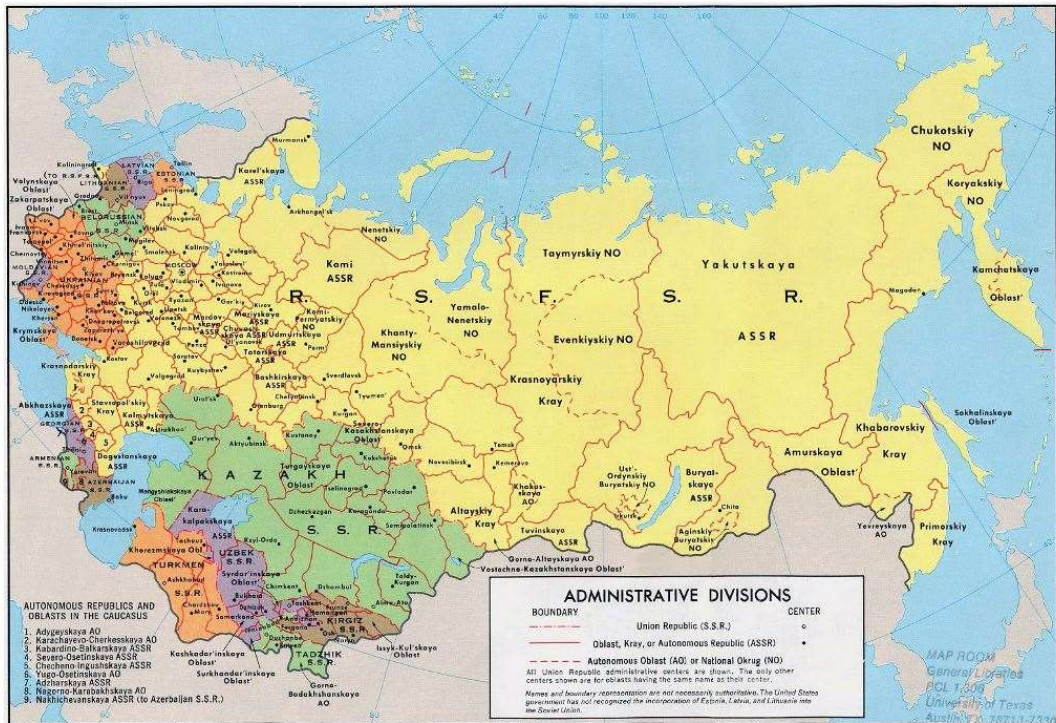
Chukotskiy NO

Koryakskiy NO

Kamchatskaya Oblast'

Murmansk

Karel'skaya ASSR

Arkhangel'sk

Nenetskiy NO

Komi ASSR

Taymyrskiy NO

Yakutskaya ASSR

R. S. F. S. R.

Yamalo-Nenetskiy NO

Khanty-Mansiyskiy NO

Evenkiyskiy NO

Krasnoyarskiy Kray

Magadan

Sakhalinskaya Oblast'

Khabarovskiy Kray

Amurskaya Oblast'

Buryatskaya ASSR

Ust'-Ordynskiy Buryatskiy NO

Aginskiy Buryatskiy NO

Chita

Yevreyskaya AO

Primorskiy Kray

Altayskiy Kray

Khakasskaya AO

Tuvinskaya ASSR

Gorno-Altayskaya AO

Vostochno-Kazakhstanskaya Oblast'

Tomsk

Kemerovo

Novosibirsk

Omsk

Tyumen'

Sverdlovsk

Perm

Komi-Permyatskiy NO

Udmurtskaya ASSR

Tatarskaya ASSR

Bashkirskaya ASSR

Chelyabinsk

Kurgan

Orenburg

Ural'sk

Aktyubinsk

Kustanay

Severo-Kazakhstanskaya Oblast'

Turgayskaya Oblast'

Tselinograd

Pavlodar

Karaganda

Semipalatinsk

Dzhezkazgan

K A Z A K H S. S. R.

Taldy-Kurgan

Alma-Ata

Kzyl-Orda

Chimkent

Dzhambul

Issyk-Kul'skaya Oblast'

KIRGIZ S.S.R.

TADZHIK S.S.R.

Gorno-Badakhshanskaya AO

UZBEK S.S.R.

Syrdar'inskaya Oblast'

Tashkent

Samarkand

Bukhara

Kashkadar'inskaya Oblast'

Surkhandar'inskaya Oblast'

Karakalpakskaya ASSR

Khorezmskaya Obl.

TURKMEN S.S.R.

Ashkhabad

Chardzhou

Mary

Krasnovodsk

Mangyshlakskaya Oblast'

Gur'yev

Kalmytskaya ASSR

Dagestanskaya ASSR

Stavropol'skiy Kray

Krasnodarskiy Kray

Abkhazskaya ASSR

GEORGIAN

ARMENIAN

AZERBAIJAN

Baku

Rostov

Volgograd

Saratov

Kuybyshev

Penza

Mordovskaya ASSR

Chuvashskaya ASSR

Mariyskaya ASSR

Kirov

Gor'kiy

Vladimir

Moscow

Kostroma

Vologda

Smolensk

Bryansk

Kursk

Belgorod

Voronezh

Tambov

Lipetsk

Orel

Tula

Kaluga

Ryazan'

Ul'yanovsk

Novgorod

Pskov

Leningrad

Tallin

ESTONIAN

LATVIAN

LITHUANIAN

Kaliningrad

BELORUSSIAN

Minsk

Vitebsk

Mogilev

Gomel'

UKRAINIAN

Kiev

Khar'kov

Donetsk

Dnepropetrovsk

Zaporozh'ye

Odessa

Nikolayev

Kherson

Krymskaya Oblast'

MOLDAVIAN

Volynskaya Oblast'

Zakarpatskaya Oblast'

AUTONOMOUS REPUBLICS AND OBLASTS IN THE CAUCASUS
1. Adygeyskaya AO
2. Karachayevo-Cherkesskaya AO
3. Kabardino-Balkarskaya ASSR
4. Severo-Osetinskaya ASSR
5. Checheno-Ingushskaya ASSR
6. Yugo-Osetinskaya AO
7. Adzharskaya ASSR
8. Nagorno-Karabakhskaya AO
9. Nakhichevanskaya ASSR (to Azerbaijan S.S.R.)

ADMINISTRATIVE DIVISIONS
BOUNDARY | CENTER
Union Republic (S.S.R.)
Oblast, Kray, or Autonomous Republic (ASSR)
Autonomous Oblast (AO) or National Okrug (NO)
All Union Republic administrative centers are shown. The only other centers shown are for oblasts having the same name as their center.
Names and boundary representation are not necessarily authoritative. The United States government has not recognized the incorporation of Estonia, Latvia, and Lithuania into the Soviet Union.

MAP ROOM
General Libraries
PCL 1.306
University of Texas
Austin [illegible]